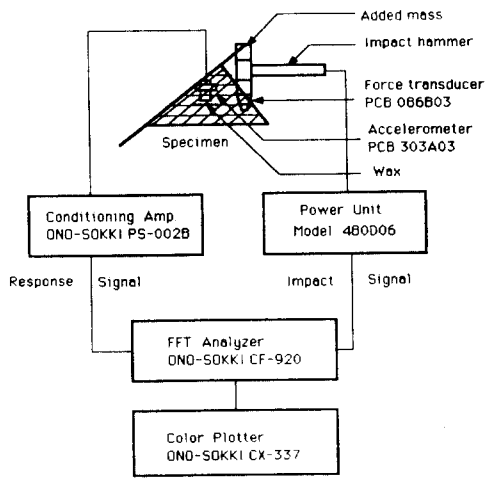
Added mass
Impact hammer
Force transducer
PCB 086B03
Accelerometer
PCB 303A03
Specimen
Wax

Conditioning Amp.
ONO-SOKKI PS-002B

Power Unit
Model 480D06

Response Signal
Impact Signal

FFT Analyzer
ONO-SOKKI CF-920

Color Plotter
ONO-SOKKI CX-337